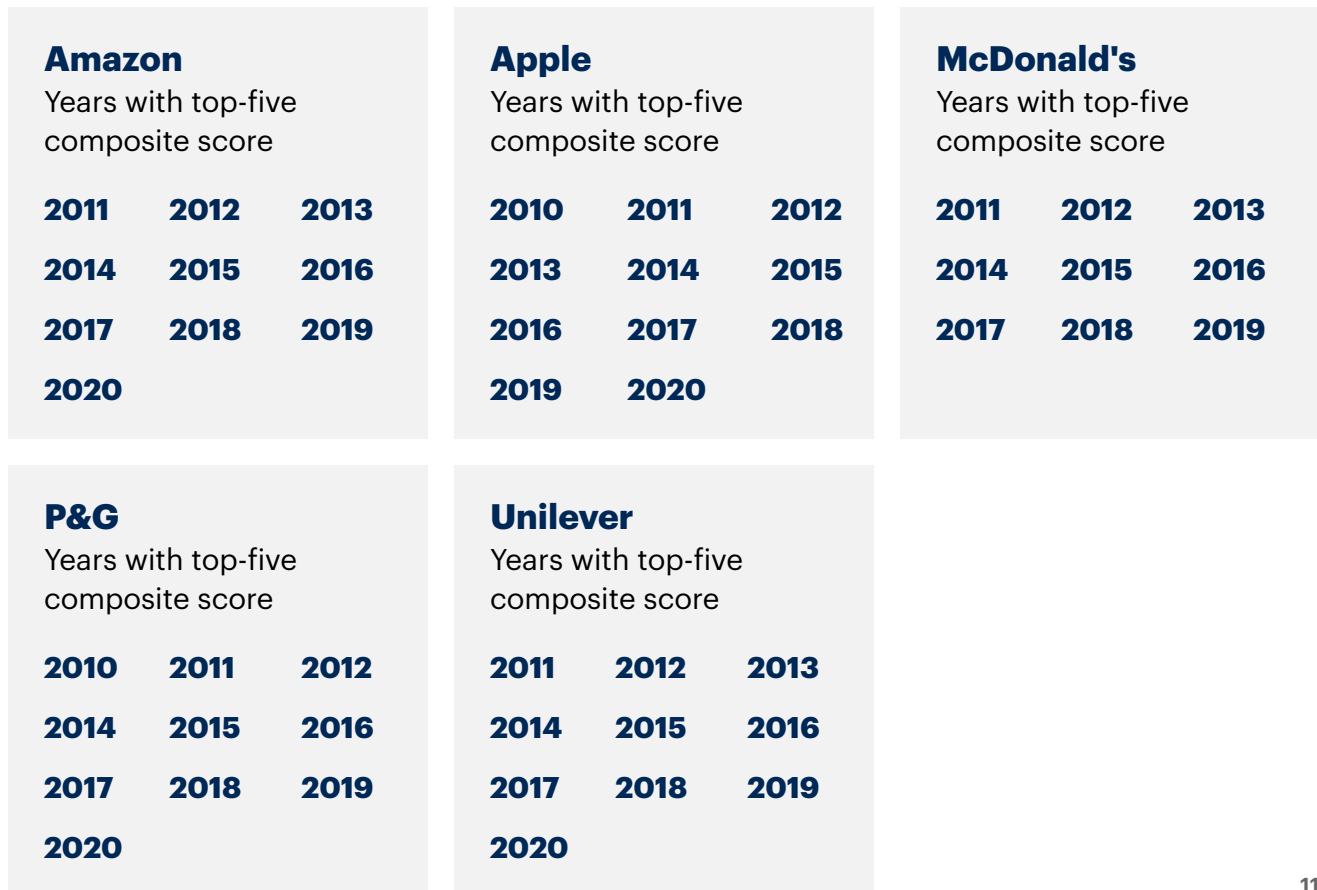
**Amazon**
Years with top-five composite score

2011 2012 2013
2014 2015 2016
2017 2018 2019
2020

**Apple**
Years with top-five composite score

2010 2011 2012
2013 2014 2015
2016 2017 2018
2019 2020

**McDonald's**
Years with top-five composite score

2011 2012 2013
2014 2015 2016
2017 2018 2019

**P&G**
Years with top-five composite score

2010 2011 2012
2014 2015 2016
2017 2018 2019
2020

**Unilever**
Years with top-five composite score

2011 2012 2013
2014 2015 2016
2017 2018 2019
2020

11